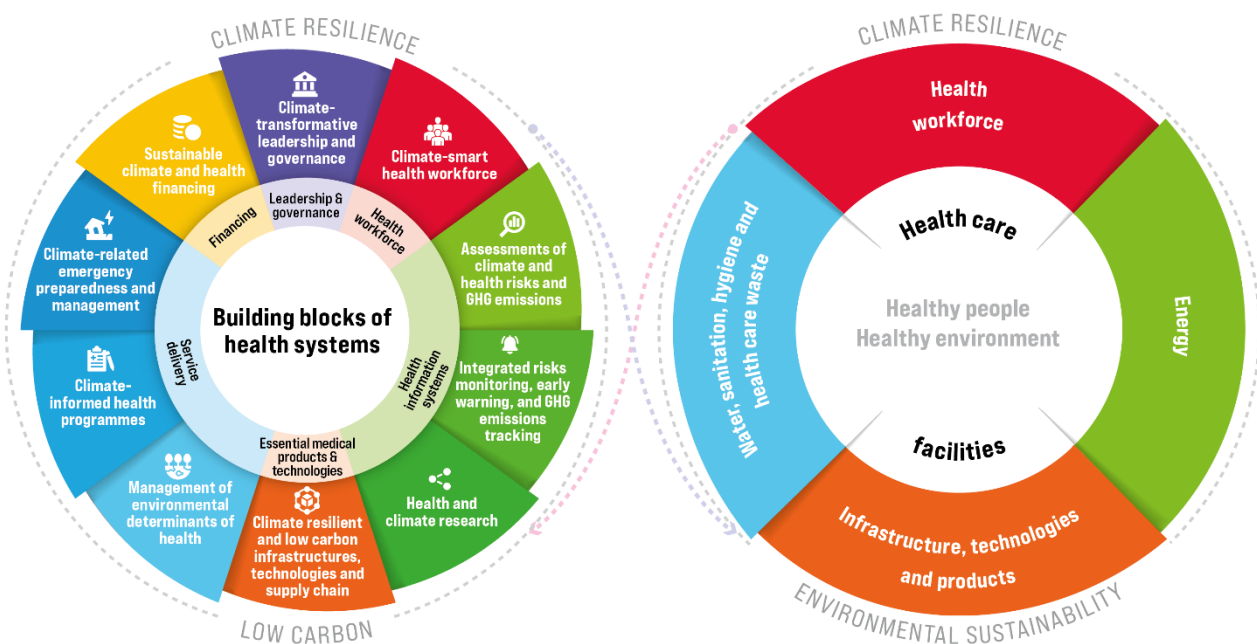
CLIMATE RESILIENCE

Climate-transformative leadership and governance

Climate-smart health workforce

Sustainable climate and health financing

Climate-related emergency preparedness and management

Assessments of climate and health risks and GHG emissions

Leadership & governance

Health workforce

Financing

Building blocks of health systems

Service delivery

Health information systems

Climate-informed health programmes

Integrated risks monitoring, early warning, and GHG emissions tracking

Essential medical products & technologies

Management of environmental determinants of health

Health and climate research

Climate resilient and low carbon infrastructures, technologies and supply chain

LOW CARBON

CLIMATE RESILIENCE

Health workforce

Health care

Water, sanitation, hygiene and health care waste

Healthy people
Healthy environment

Energy

facilities

Infrastructure, technologies and products

ENVIRONMENTAL SUSTAINABILITY